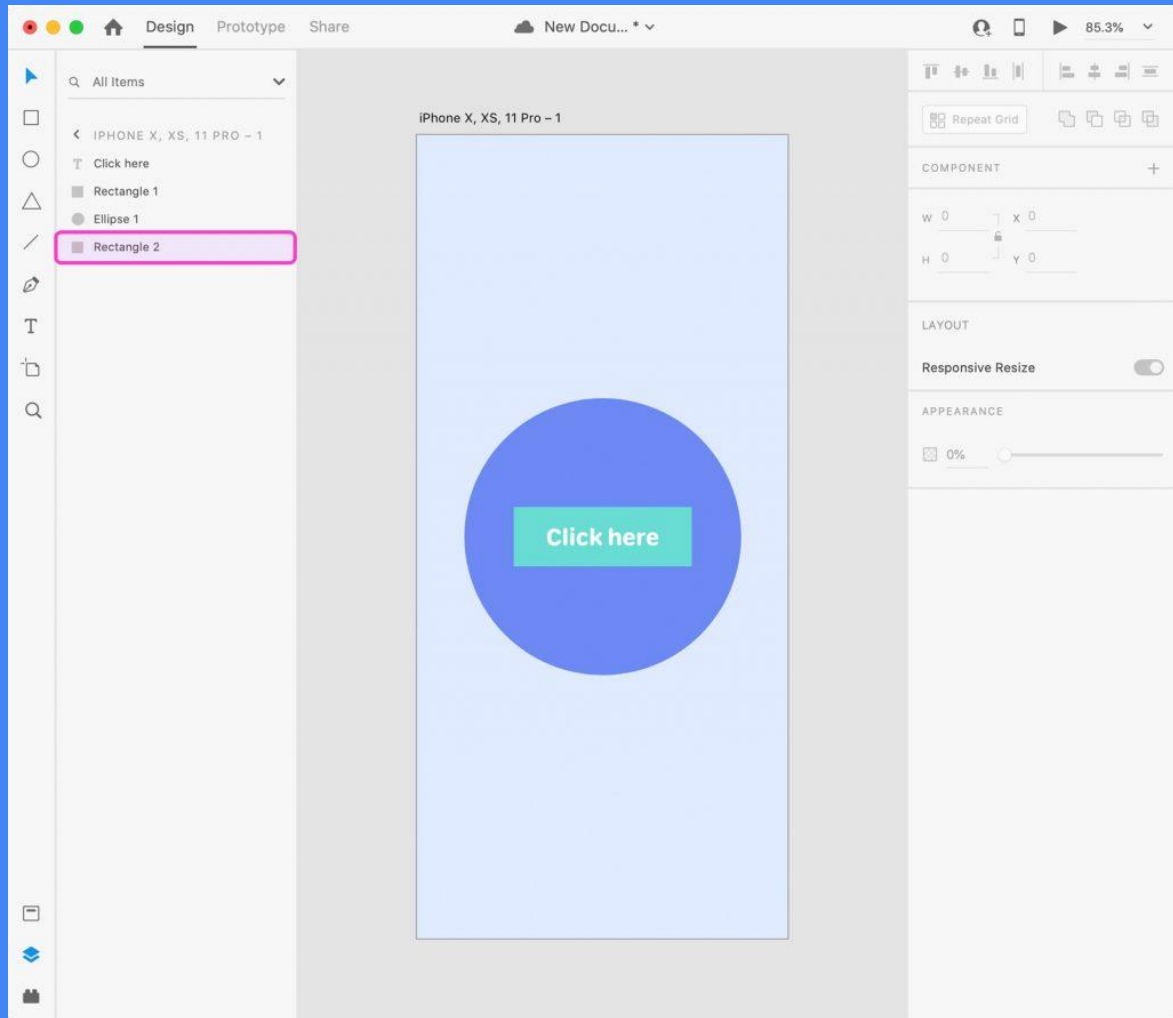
Design Prototype Share

New Docu... *

85.3%

All Items

IPHONE X, XS, 11 PRO – 1

Click here

Rectangle 1

Ellipse 1

Rectangle 2

iPhone X, XS, 11 Pro – 1

Click here

Repeat Grid

COMPONENT

W 0

X 0

H 0

Y 0

LAYOUT

Responsive Resize

APPEARANCE

0%